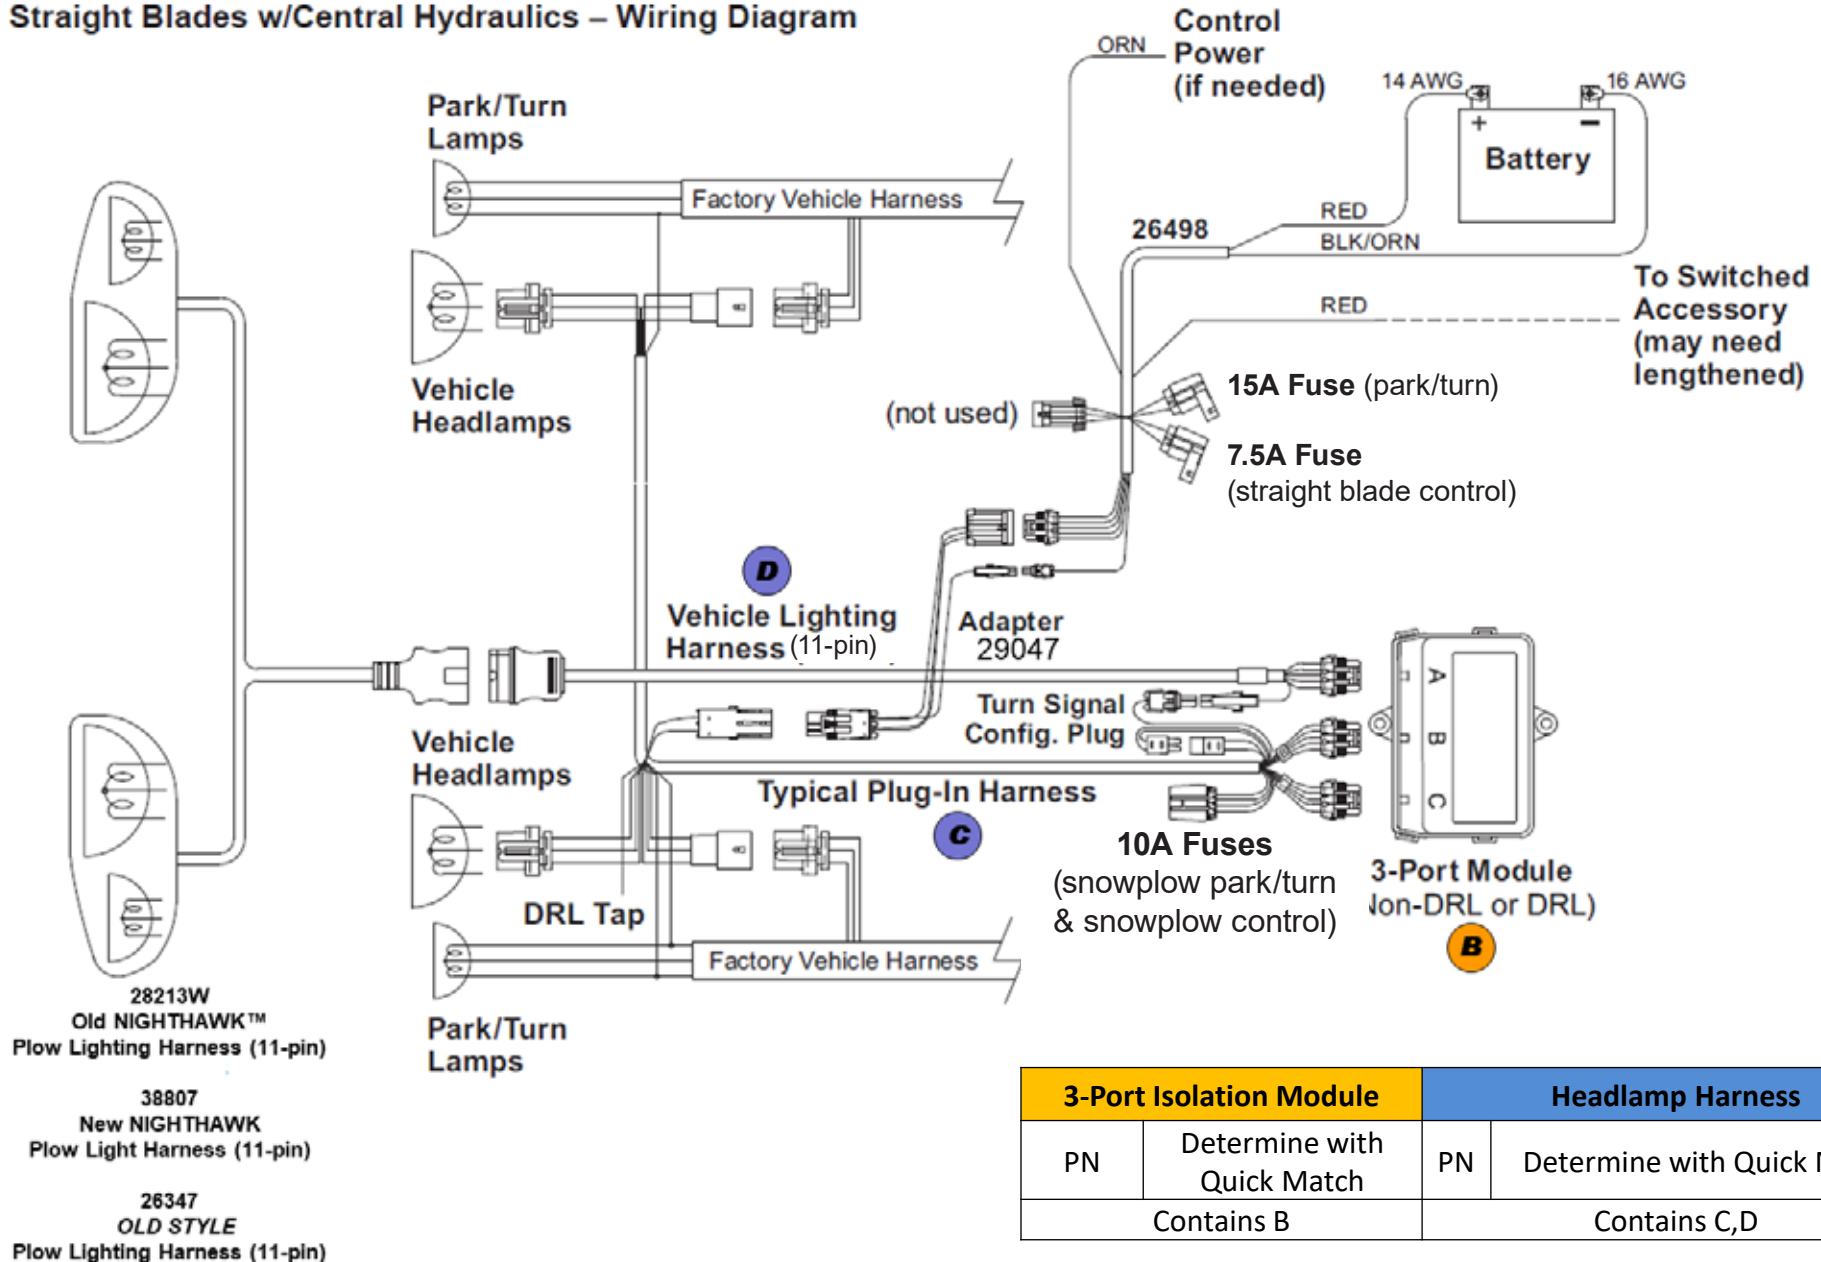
Straight Blades w/Central Hydraulics – Wiring Diagram

Control Power (if needed)

ORN

14 AWG

16 AWG

Battery

+

−

Park/Turn Lamps

Factory Vehicle Harness

26498

RED

BLK/ORN

To Switched Accessory (may need lengthened)

RED

Vehicle Headlamps

(not used)

15A Fuse (park/turn)

7.5A Fuse (straight blade control)

D

Vehicle Lighting Harness (11-pin)

Adapter 29047

A

B

C

Turn Signal Config. Plug

Vehicle Headlamps

Typical Plug-In Harness

C

10A Fuses (snowplow park/turn & snowplow control)

3-Port Module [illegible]on-DRL or DRL)

B

DRL Tap

Factory Vehicle Harness

Park/Turn Lamps

28213W
Old NIGHTHAWK™
Plow Lighting Harness (11-pin)

38807
New NIGHTHAWK
Plow Light Harness (11-pin)

26347
OLD STYLE
Plow Lighting Harness (11-pin)

| 3-Port Isolation Module | | Headlamp Harness | |
|---|---|---|---|
| PN | Determine with Quick Match | PN | Determine with Quick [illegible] |
| Contains B | | Contains C,D | |